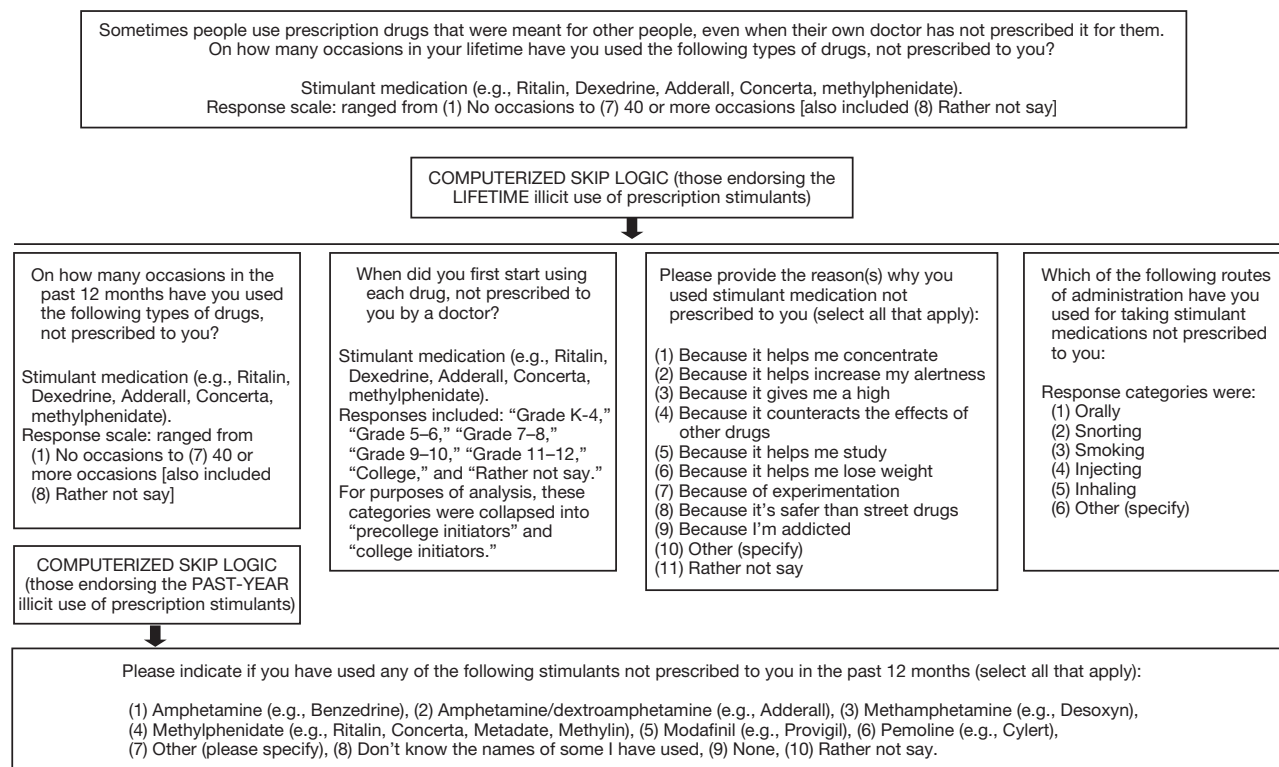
Sometimes people use prescription drugs that were meant for other people, even when their own doctor has not prescribed it for them. On how many occasions in your lifetime have you used the following types of drugs, not prescribed to you?

Stimulant medication (e.g., Ritalin, Dexedrine, Adderall, Concerta, methylphenidate).
Response scale: ranged from (1) No occasions to (7) 40 or more occasions [also included (8) Rather not say]

COMPUTERIZED SKIP LOGIC (those endorsing the LIFETIME illicit use of prescription stimulants)

On how many occasions in the past 12 months have you used the following types of drugs, not prescribed to you?

Stimulant medication (e.g., Ritalin, Dexedrine, Adderall, Concerta, methylphenidate).
Response scale: ranged from (1) No occasions to (7) 40 or more occasions [also included (8) Rather not say]

When did you first start using each drug, not prescribed to you by a doctor?

Stimulant medication (e.g., Ritalin, Dexedrine, Adderall, Concerta, methylphenidate).
Responses included: "Grade K-4," "Grade 5–6," "Grade 7–8," "Grade 9–10," "Grade 11–12," "College," and "Rather not say."
For purposes of analysis, these categories were collapsed into "precollege initiators" and "college initiators."

Please provide the reason(s) why you used stimulant medication not prescribed to you (select all that apply):

(1) Because it helps me concentrate
(2) Because it helps increase my alertness
(3) Because it gives me a high
(4) Because it counteracts the effects of other drugs
(5) Because it helps me study
(6) Because it helps me lose weight
(7) Because of experimentation
(8) Because it's safer than street drugs
(9) Because I'm addicted
(10) Other (specify)
(11) Rather not say

Which of the following routes of administration have you used for taking stimulant medications not prescribed to you:

Response categories were:
(1) Orally
(2) Snorting
(3) Smoking
(4) Injecting
(5) Inhaling
(6) Other (specify)

COMPUTERIZED SKIP LOGIC (those endorsing the PAST-YEAR illicit use of prescription stimulants)

Please indicate if you have used any of the following stimulants not prescribed to you in the past 12 months (select all that apply):

(1) Amphetamine (e.g., Benzedrine), (2) Amphetamine/dextroamphetamine (e.g., Adderall), (3) Methamphetamine (e.g., Desoxyn), (4) Methylphenidate (e.g., Ritalin, Concerta, Metadate, Methylin), (5) Modafinil (e.g., Provigil), (6) Pemoline (e.g., Cylert), (7) Other (please specify), (8) Don't know the names of some I have used, (9) None, (10) Rather not say.